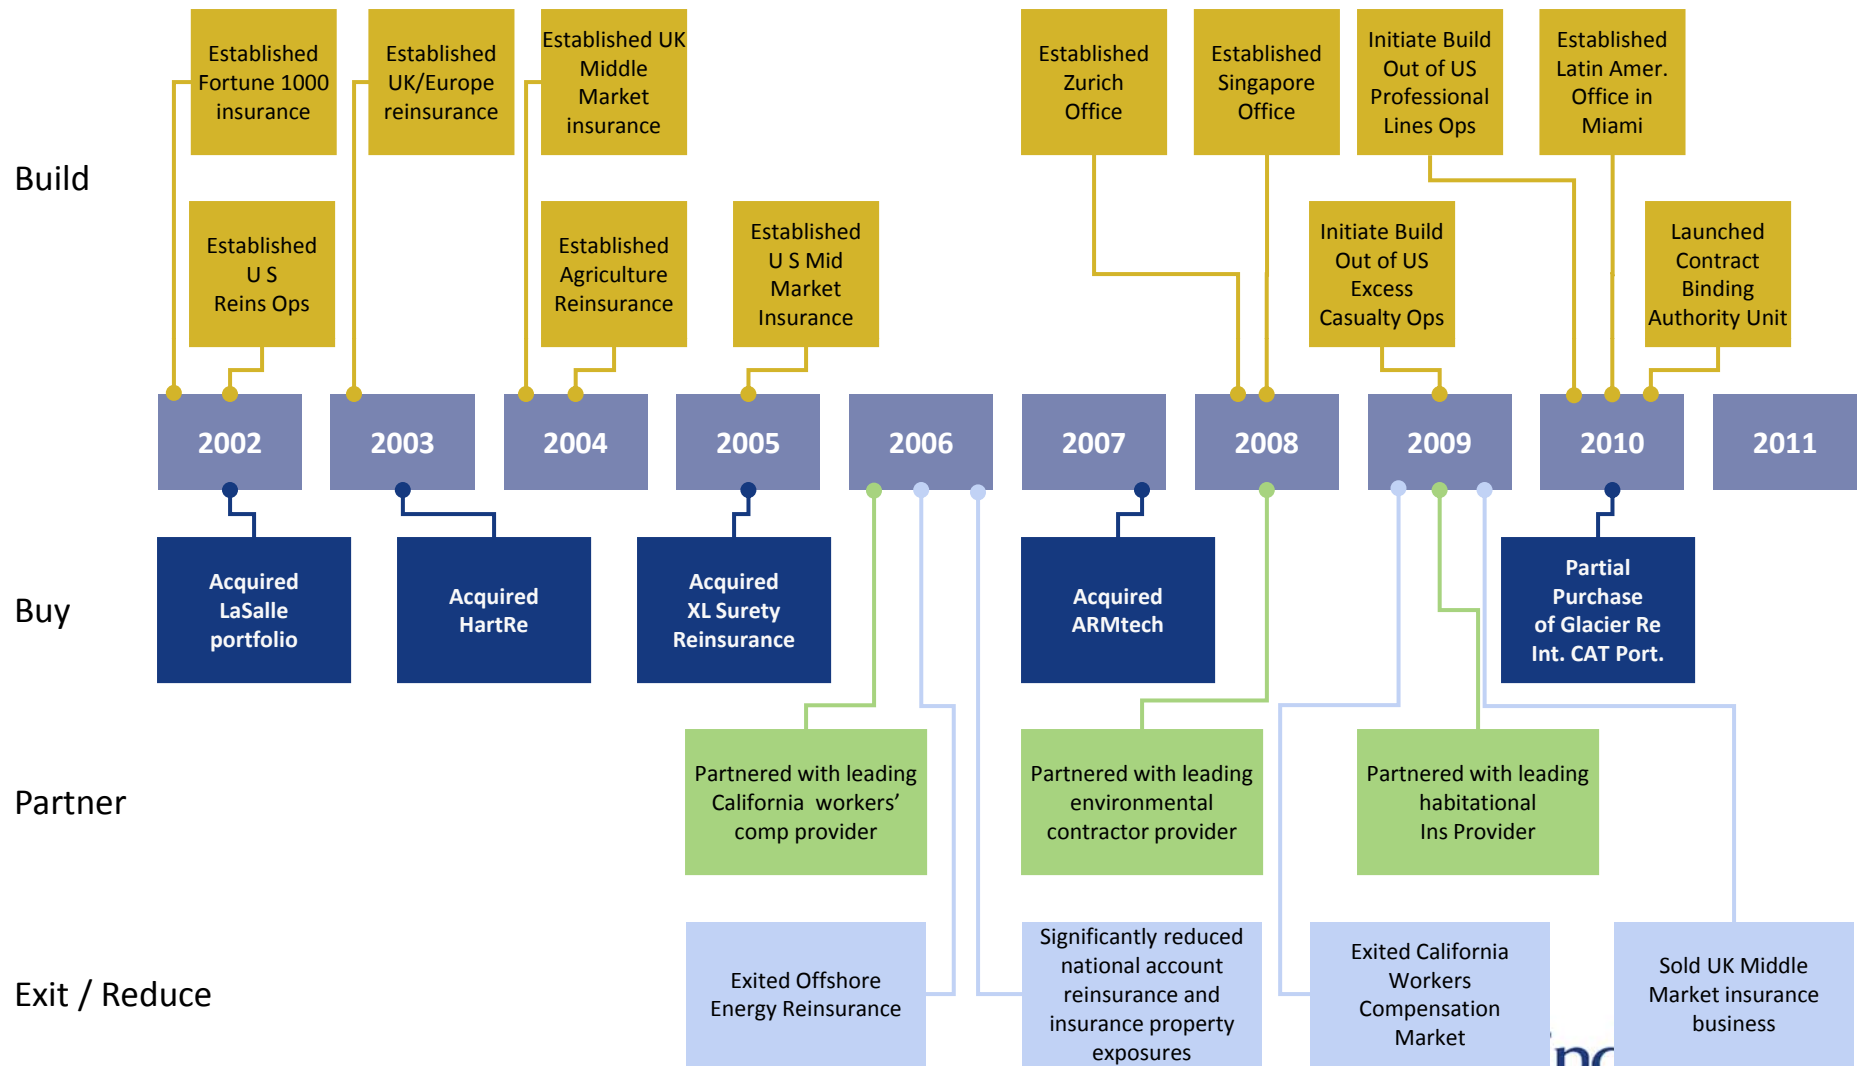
Established Fortune 1000 insurance

Established UK/Europe reinsurance

Established UK Middle Market insurance

Established Zurich Office

Established Singapore Office

Initiate Build Out of US Professional Lines Ops

Established Latin Amer. Office in Miami

Build

Established U S Reins Ops

Established Agriculture Reinsurance

Established U S Mid Market Insurance

Initiate Build Out of US Excess Casualty Ops

Launched Contract Binding Authority Unit

2002

2003

2004

2005

2006

2007

2008

2009

2010

2011

Buy

Acquired LaSalle portfolio

Acquired HartRe

Acquired XL Surety Reinsurance

Acquired ARMtech

Partial Purchase of Glacier Re Int. CAT Port.

Partner

Partnered with leading California workers' comp provider

Partnered with leading environmental contractor provider

Partnered with leading habitational Ins Provider

Exit / Reduce

Exited Offshore Energy Reinsurance

Significantly reduced national account reinsurance and insurance property exposures

Exited California Workers Compensation Market

Sold UK Middle Market insurance business